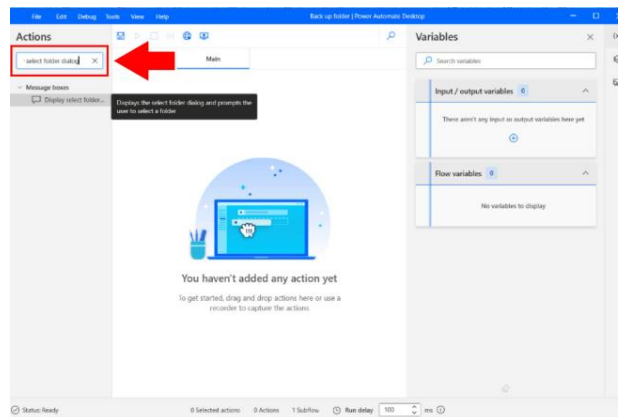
File Edit Debug Tools View Help

Back up folder | Power Automate Desktop

Actions

select folder dialog

Main

Variables

Search variables

Message boxes

Display select folder...

Displays the select folder dialog and prompts the user to select a folder

Input / output variables 0

There aren't any input or output variables here yet

Flow variables 0

No variables to display

You haven't added any action yet

To get started, drag and drop actions here or use a recorder to capture the actions

Status: Ready

0 Selected actions 0 Actions 1 Subflow Run delay 100 ms